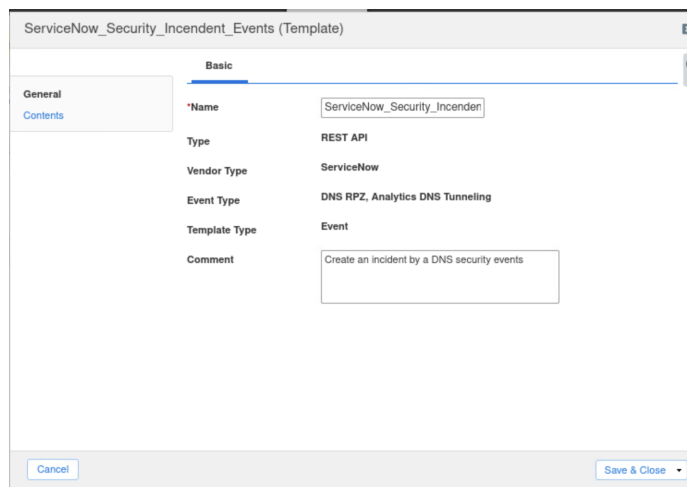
ServiceNow_Security_Incendent_Events (Template)

Basic

General
Contents

*Name ServiceNow_Security_Incenden

Type REST API

Vendor Type ServiceNow

Event Type DNS RPZ, Analytics DNS Tunneling

Template Type Event

Comment Create an incident by a DNS security events

Cancel

Save & Close